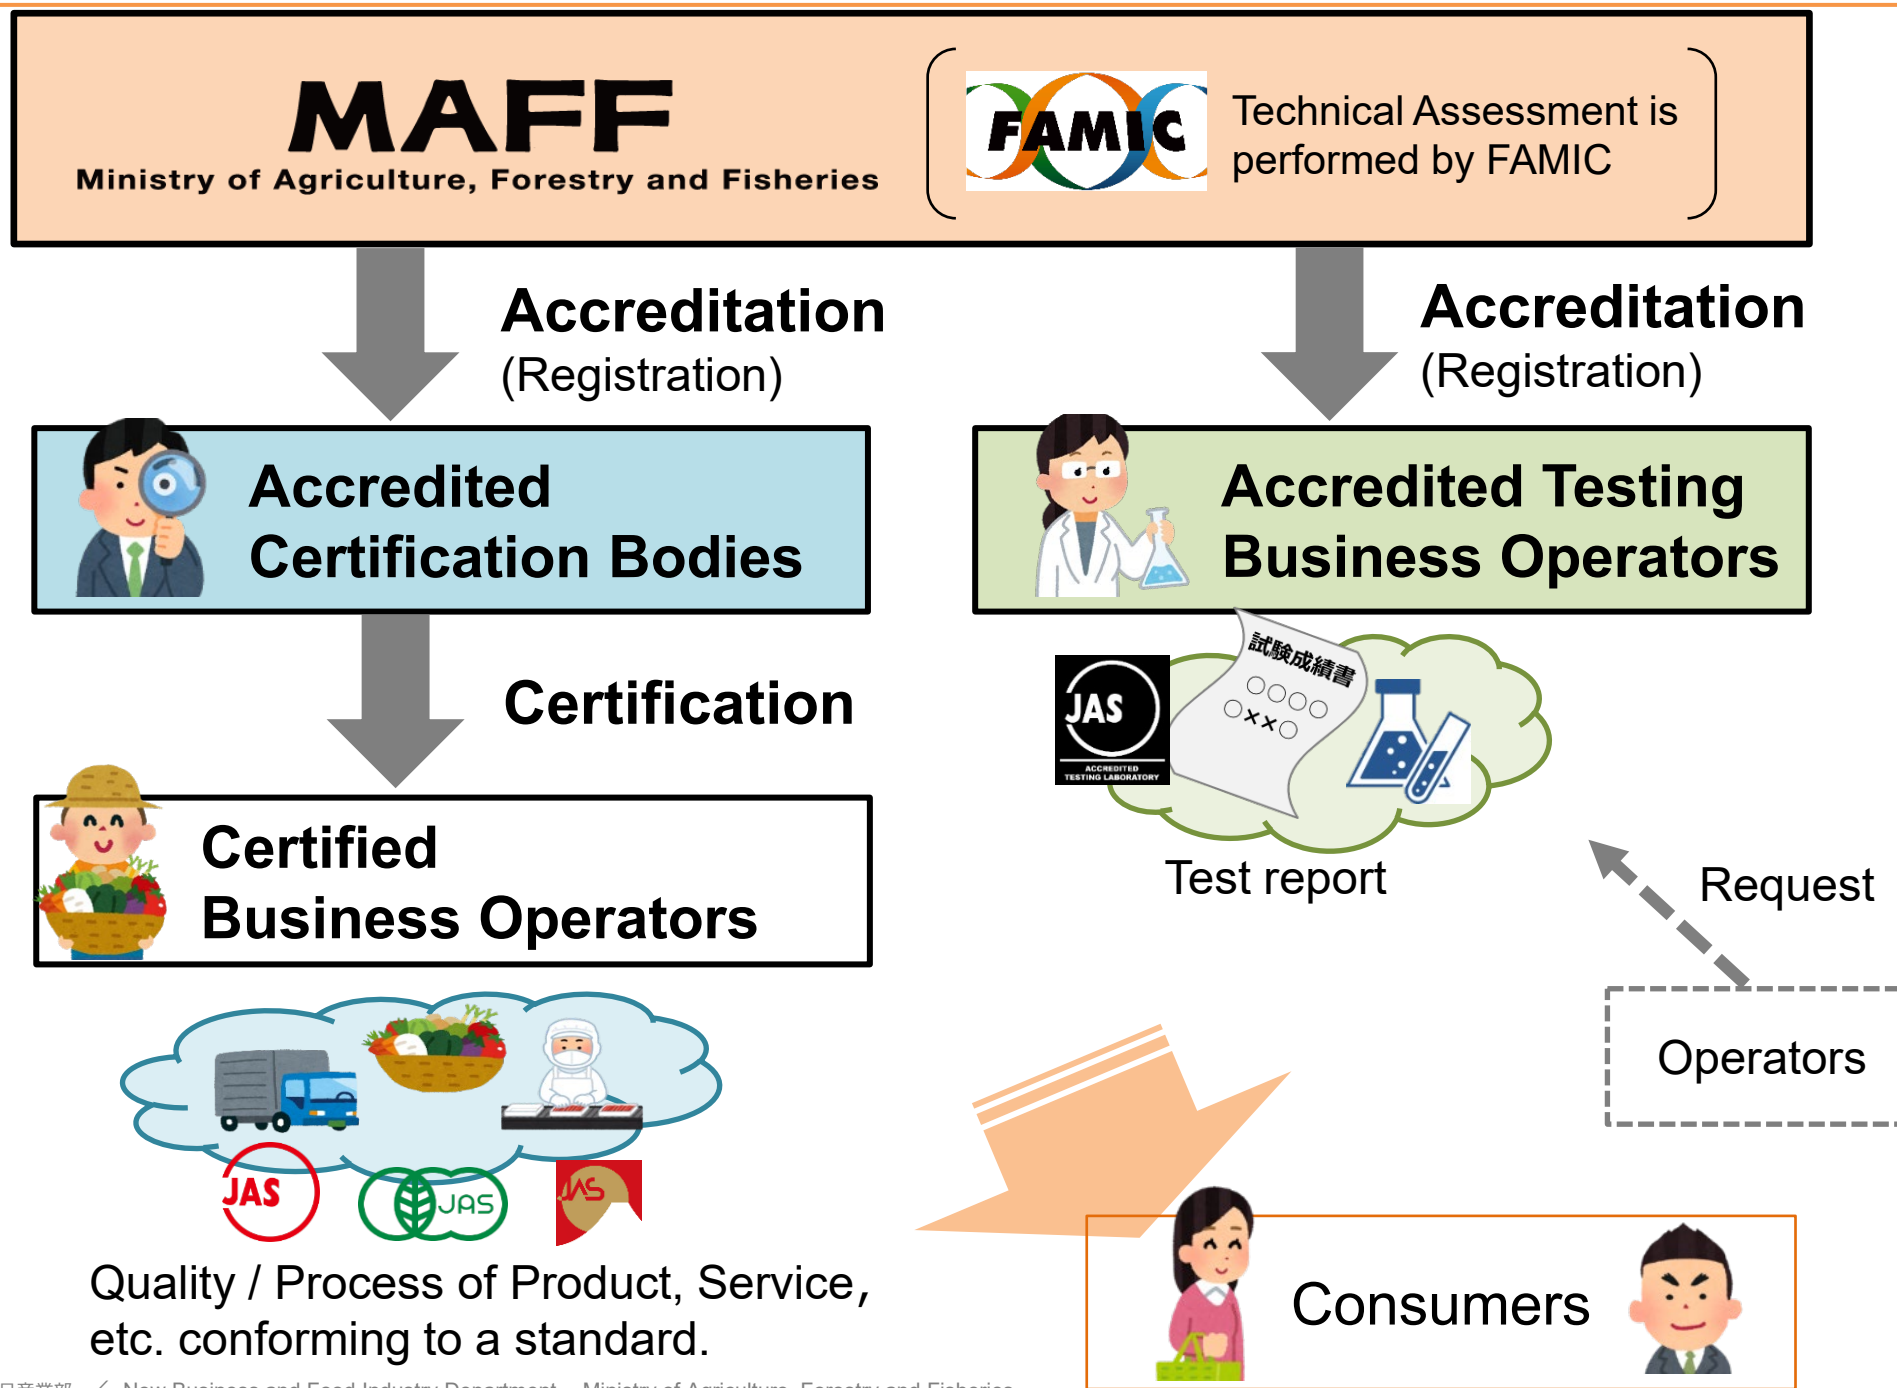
MAFF
Ministry of Agriculture, Forestry and Fisheries

FAMIC

Technical Assessment is performed by FAMIC

Accreditation
(Registration)

Accreditation
(Registration)

Accredited Certification Bodies

Accredited Testing Business Operators

Certification

試験成績書
○○○○
○××○

JAS
ACCREDITED TESTING LABORATORY

Test report

Request

Certified Business Operators

Operators

JAS

JAS

JAS

Quality / Process of Product, Service, etc. conforming to a standard.

Consumers

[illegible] / New Business and Food Industry Department, Ministry of Agriculture, Forestry and Fisheries